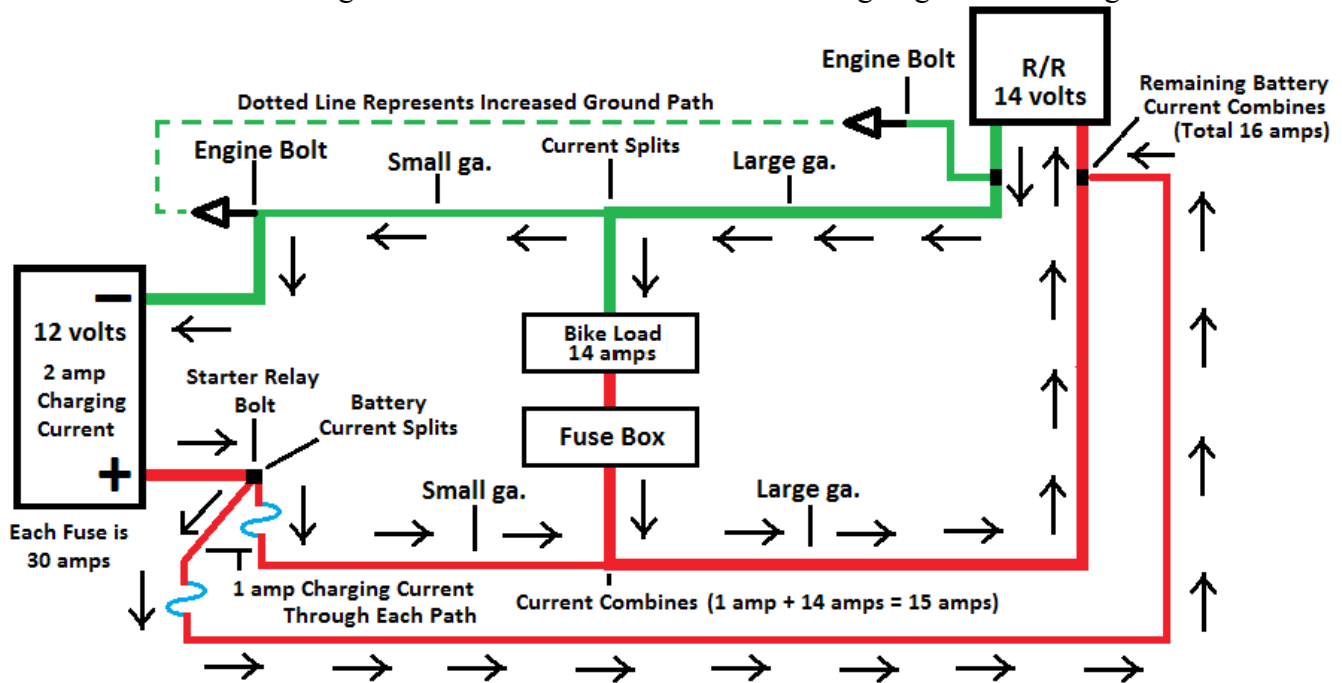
Engine Bolt

R/R
14 volts

Remaining Battery Current Combines (Total 16 amps)

Dotted Line Represents Increased Ground Path

Engine Bolt

Small ga.

Current Splits

Large ga.

12 volts

2 amp Charging Current

Bike Load
14 amps

Starter Relay Bolt

Battery Current Splits

Fuse Box

Small ga.

Large ga.

Each Fuse is 30 amps

1 amp Charging Current Through Each Path

Current Combines (1 amp + 14 amps = 15 amps)